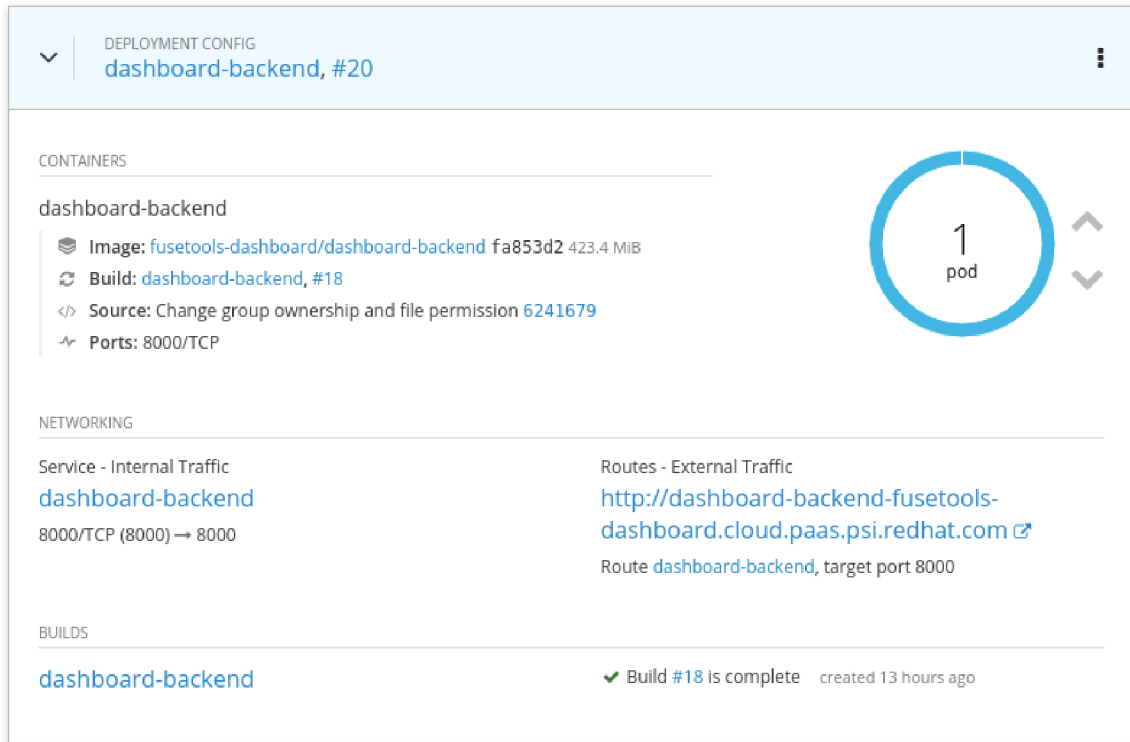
DEPLOYMENT CONFIG
dashboard-backend, #20

CONTAINERS

dashboard-backend

Image: fusetools-dashboard/dashboard-backend fa853d2 423.4 MiB
Build: dashboard-backend, #18
Source: Change group ownership and file permission 6241679
Ports: 8000/TCP

1
pod

NETWORKING

Service - Internal Traffic
dashboard-backend
8000/TCP (8000) → 8000

Routes - External Traffic
http://dashboard-backend-fusetools-dashboard.cloud.paas.psi.redhat.com
Route dashboard-backend, target port 8000

BUILDS

dashboard-backend

Build #18 is complete created 13 hours ago